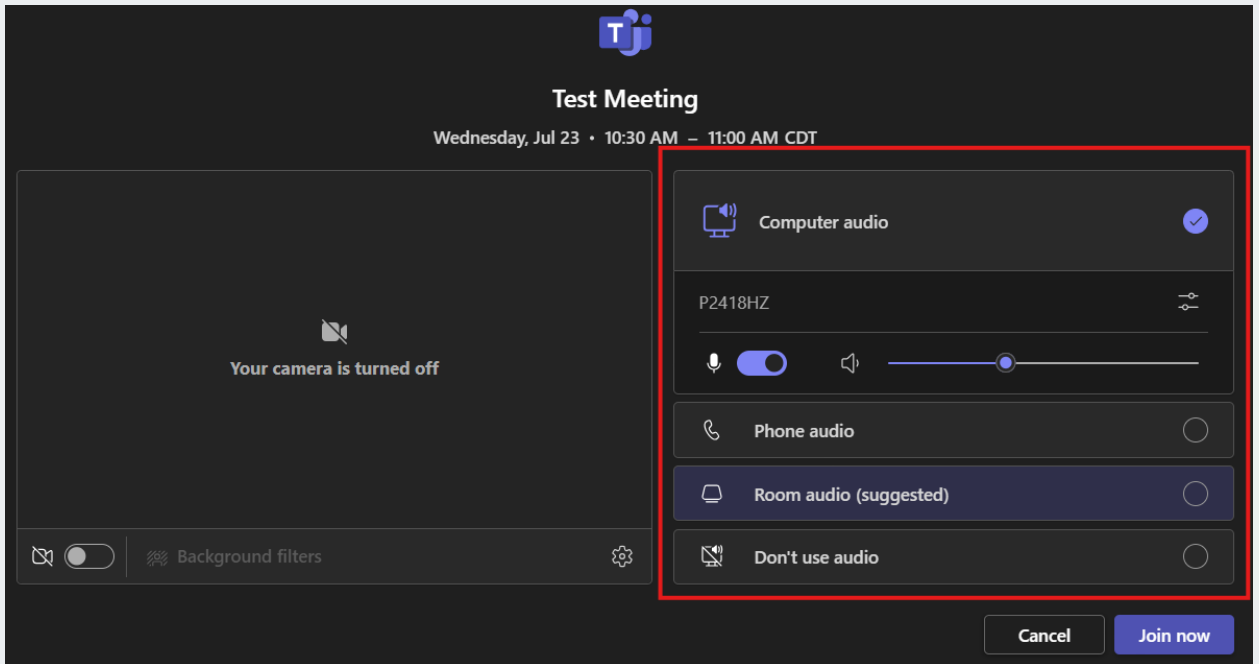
Test Meeting

Wednesday, Jul 23 • 10:30 AM – 11:00 AM CDT

Your camera is turned off

Background filters

Computer audio

P2418HZ

Phone audio

Room audio (suggested)

Don't use audio

Cancel

Join now